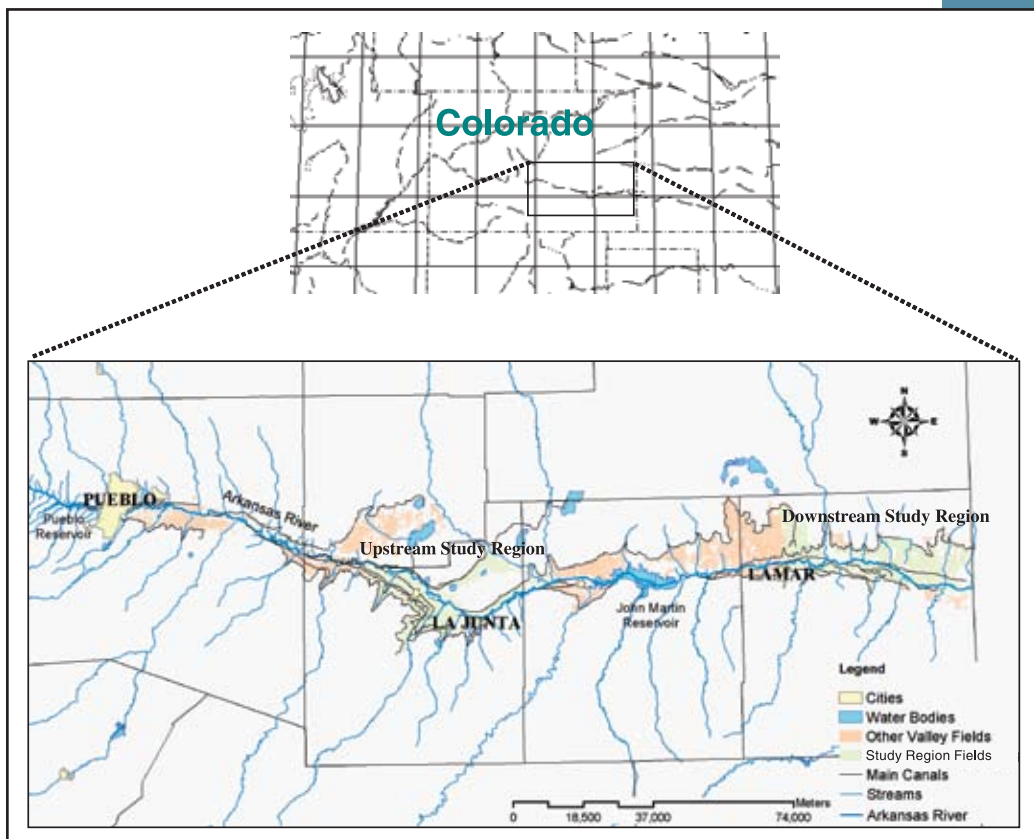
Colorado

PUEBLO
Pueblo Reservoir
Arkansas River
Upstream Study Region
LA JUNTA
John Martin Reservoir
LAMAR
Downstream Study Region

N
W
E
S

Legend
Cities
Water Bodies
Other Valley Fields
Study Region Fields
Main Canals
Streams
Arkansas River

0 18,500 37,000 74,000 Meters